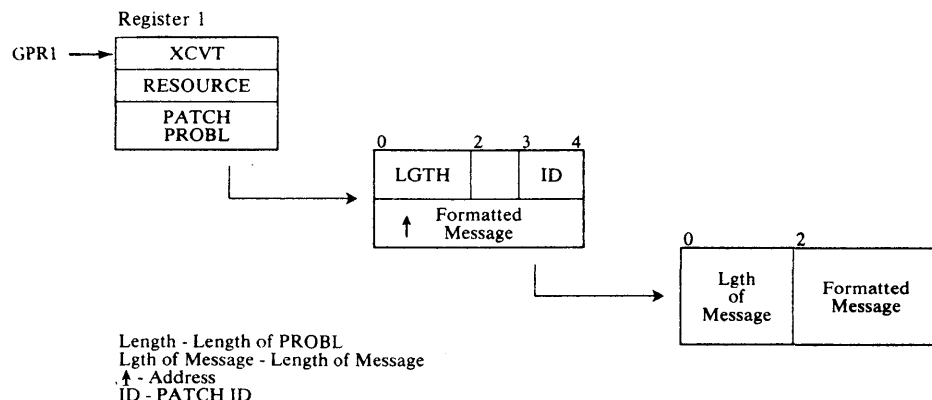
Register 1

GPR1

XCVT

RESOURCE

PATCH PROBL

0 2 3 4

LGTH

ID

↑ Formatted Message

0 2

Lgth of Message

Formatted Message

Length - Length of PROBL
Lgth of Message - Length of Message
↑ - Address
ID - PATCH ID